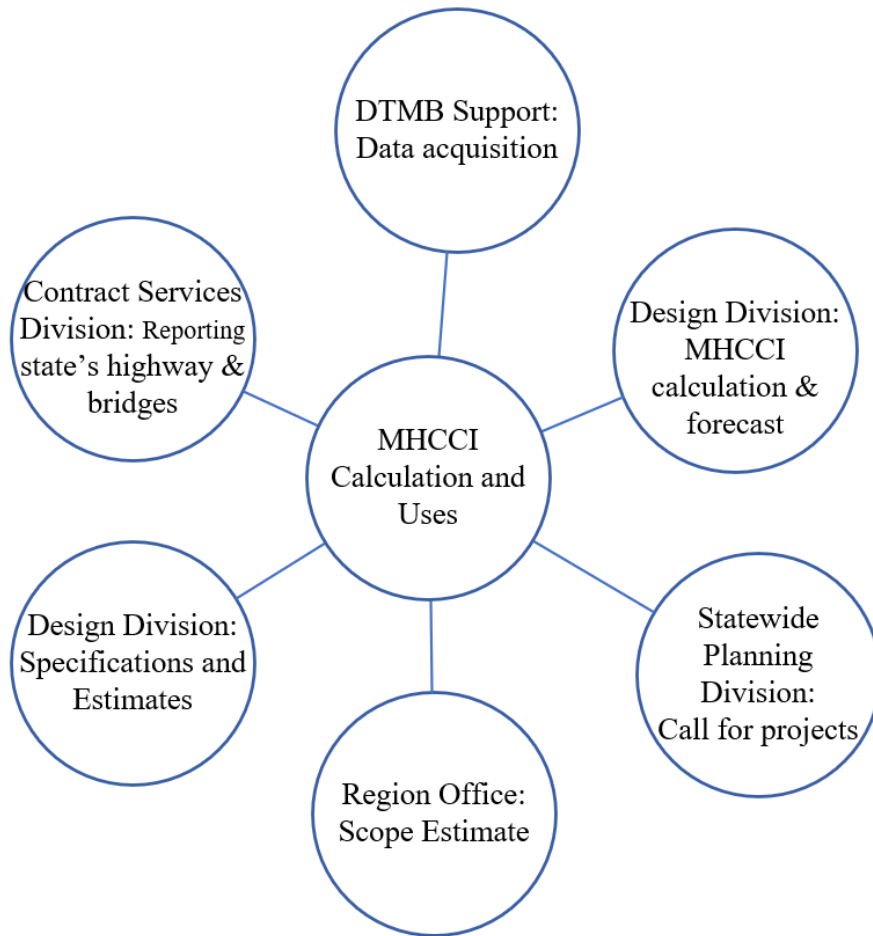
DTMB Support: Data acquisition

Contract Services Division: Reporting state's highway & bridges

Design Division: MHCCI calculation & forecast

MHCCI Calculation and Uses

Design Division: Specifications and Estimates

Statewide Planning Division: Call for projects

Region Office: Scope Estimate